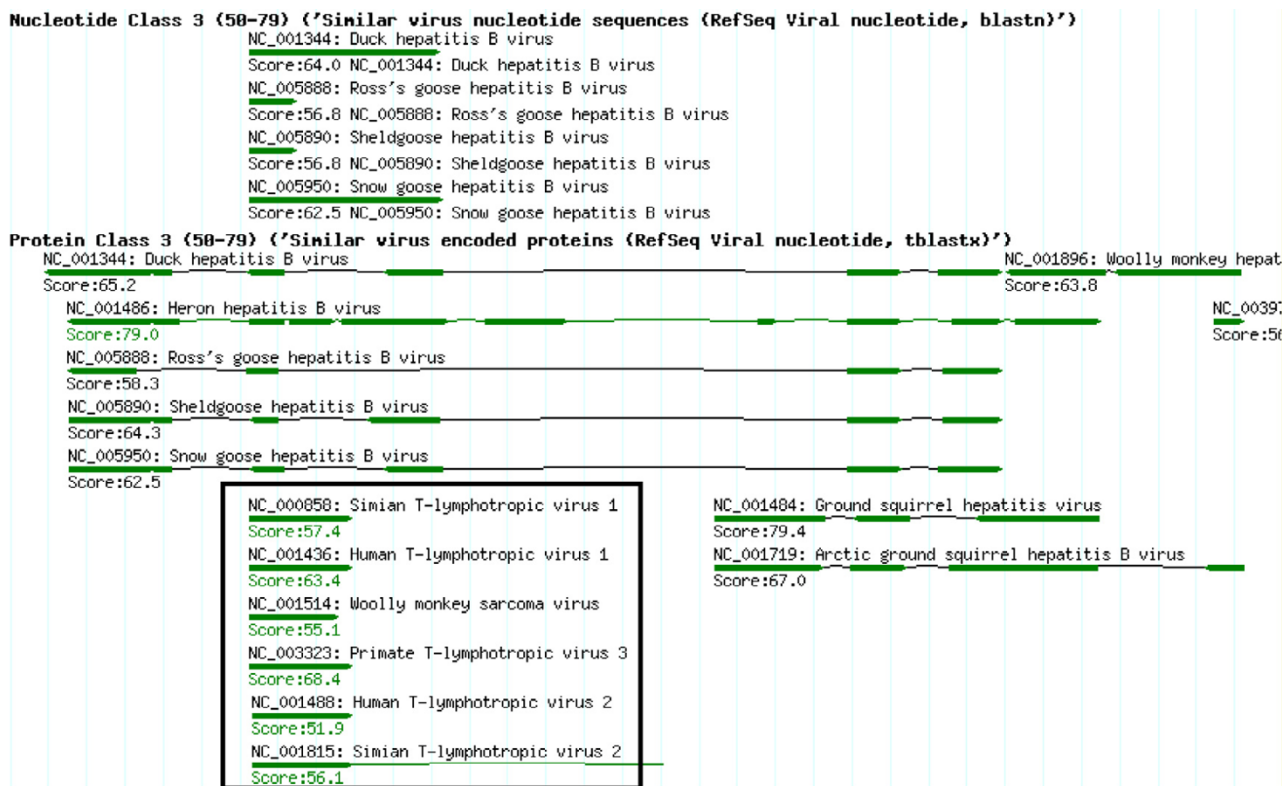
Nucleotide Class 3 (50-79) ('Similar virus nucleotide sequences (RefSeq Viral nucleotide, blastn)')

NC_001344: Duck hepatitis B virus

Score:64.0 NC_001344: Duck hepatitis B virus

NC_005888: Ross's goose hepatitis B virus

Score:56.8 NC_005888: Ross's goose hepatitis B virus

NC_005890: Sheldgoose hepatitis B virus

Score:56.8 NC_005890: Sheldgoose hepatitis B virus

NC_005950: Snow goose hepatitis B virus

Score:62.5 NC_005950: Snow goose hepatitis B virus

Protein Class 3 (50-79) ('Similar virus encoded proteins (RefSeq Viral nucleotide, tblastx)')

NC_001344: Duck hepatitis B virus

Score:65.2

NC_001896: Woolly monkey hepat

Score:63.8

NC_001486: Heron hepatitis B virus

Score:79.0

NC_0039

Score:5

NC_005888: Ross's goose hepatitis B virus

Score:58.3

NC_005890: Sheldgoose hepatitis B virus

Score:64.3

NC_005950: Snow goose hepatitis B virus

Score:62.5

NC_000858: Simian T-lymphotropic virus 1

Score:57.4

NC_001436: Human T-lymphotropic virus 1

Score:63.4

NC_001514: Woolly monkey sarcoma virus

Score:55.1

NC_003323: Primate T-lymphotropic virus 3

Score:68.4

NC_001488: Human T-lymphotropic virus 2

Score:51.9

NC_001815: Simian T-lymphotropic virus 2

Score:56.1

NC_001484: Ground squirrel hepatitis virus

Score:79.4

NC_001719: Arctic ground squirrel hepatitis B virus

Score:67.0